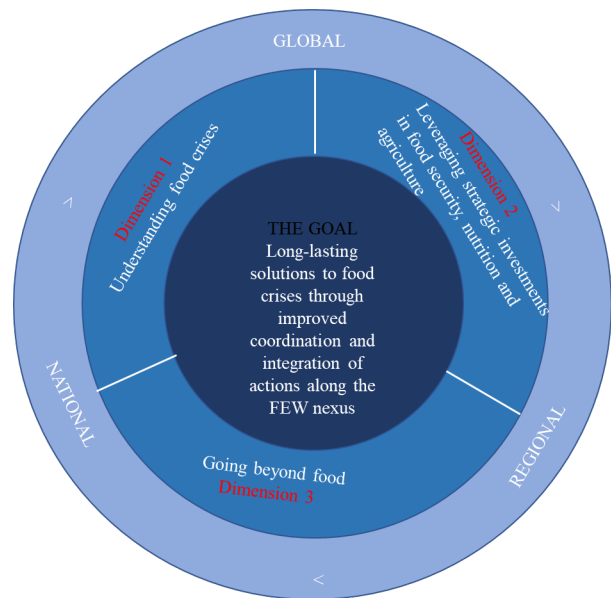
GLOBAL

Dimension 1
Understanding food crises

Dimension 2
Leveraging strategic investments in food security, nutrition and agriculture

THE GOAL
Long-lasting solutions to food crises through improved coordination and integration of actions along the FEW nexus

NATIONAL

REGIONAL

Going beyond food
Dimension 3

>

>

<